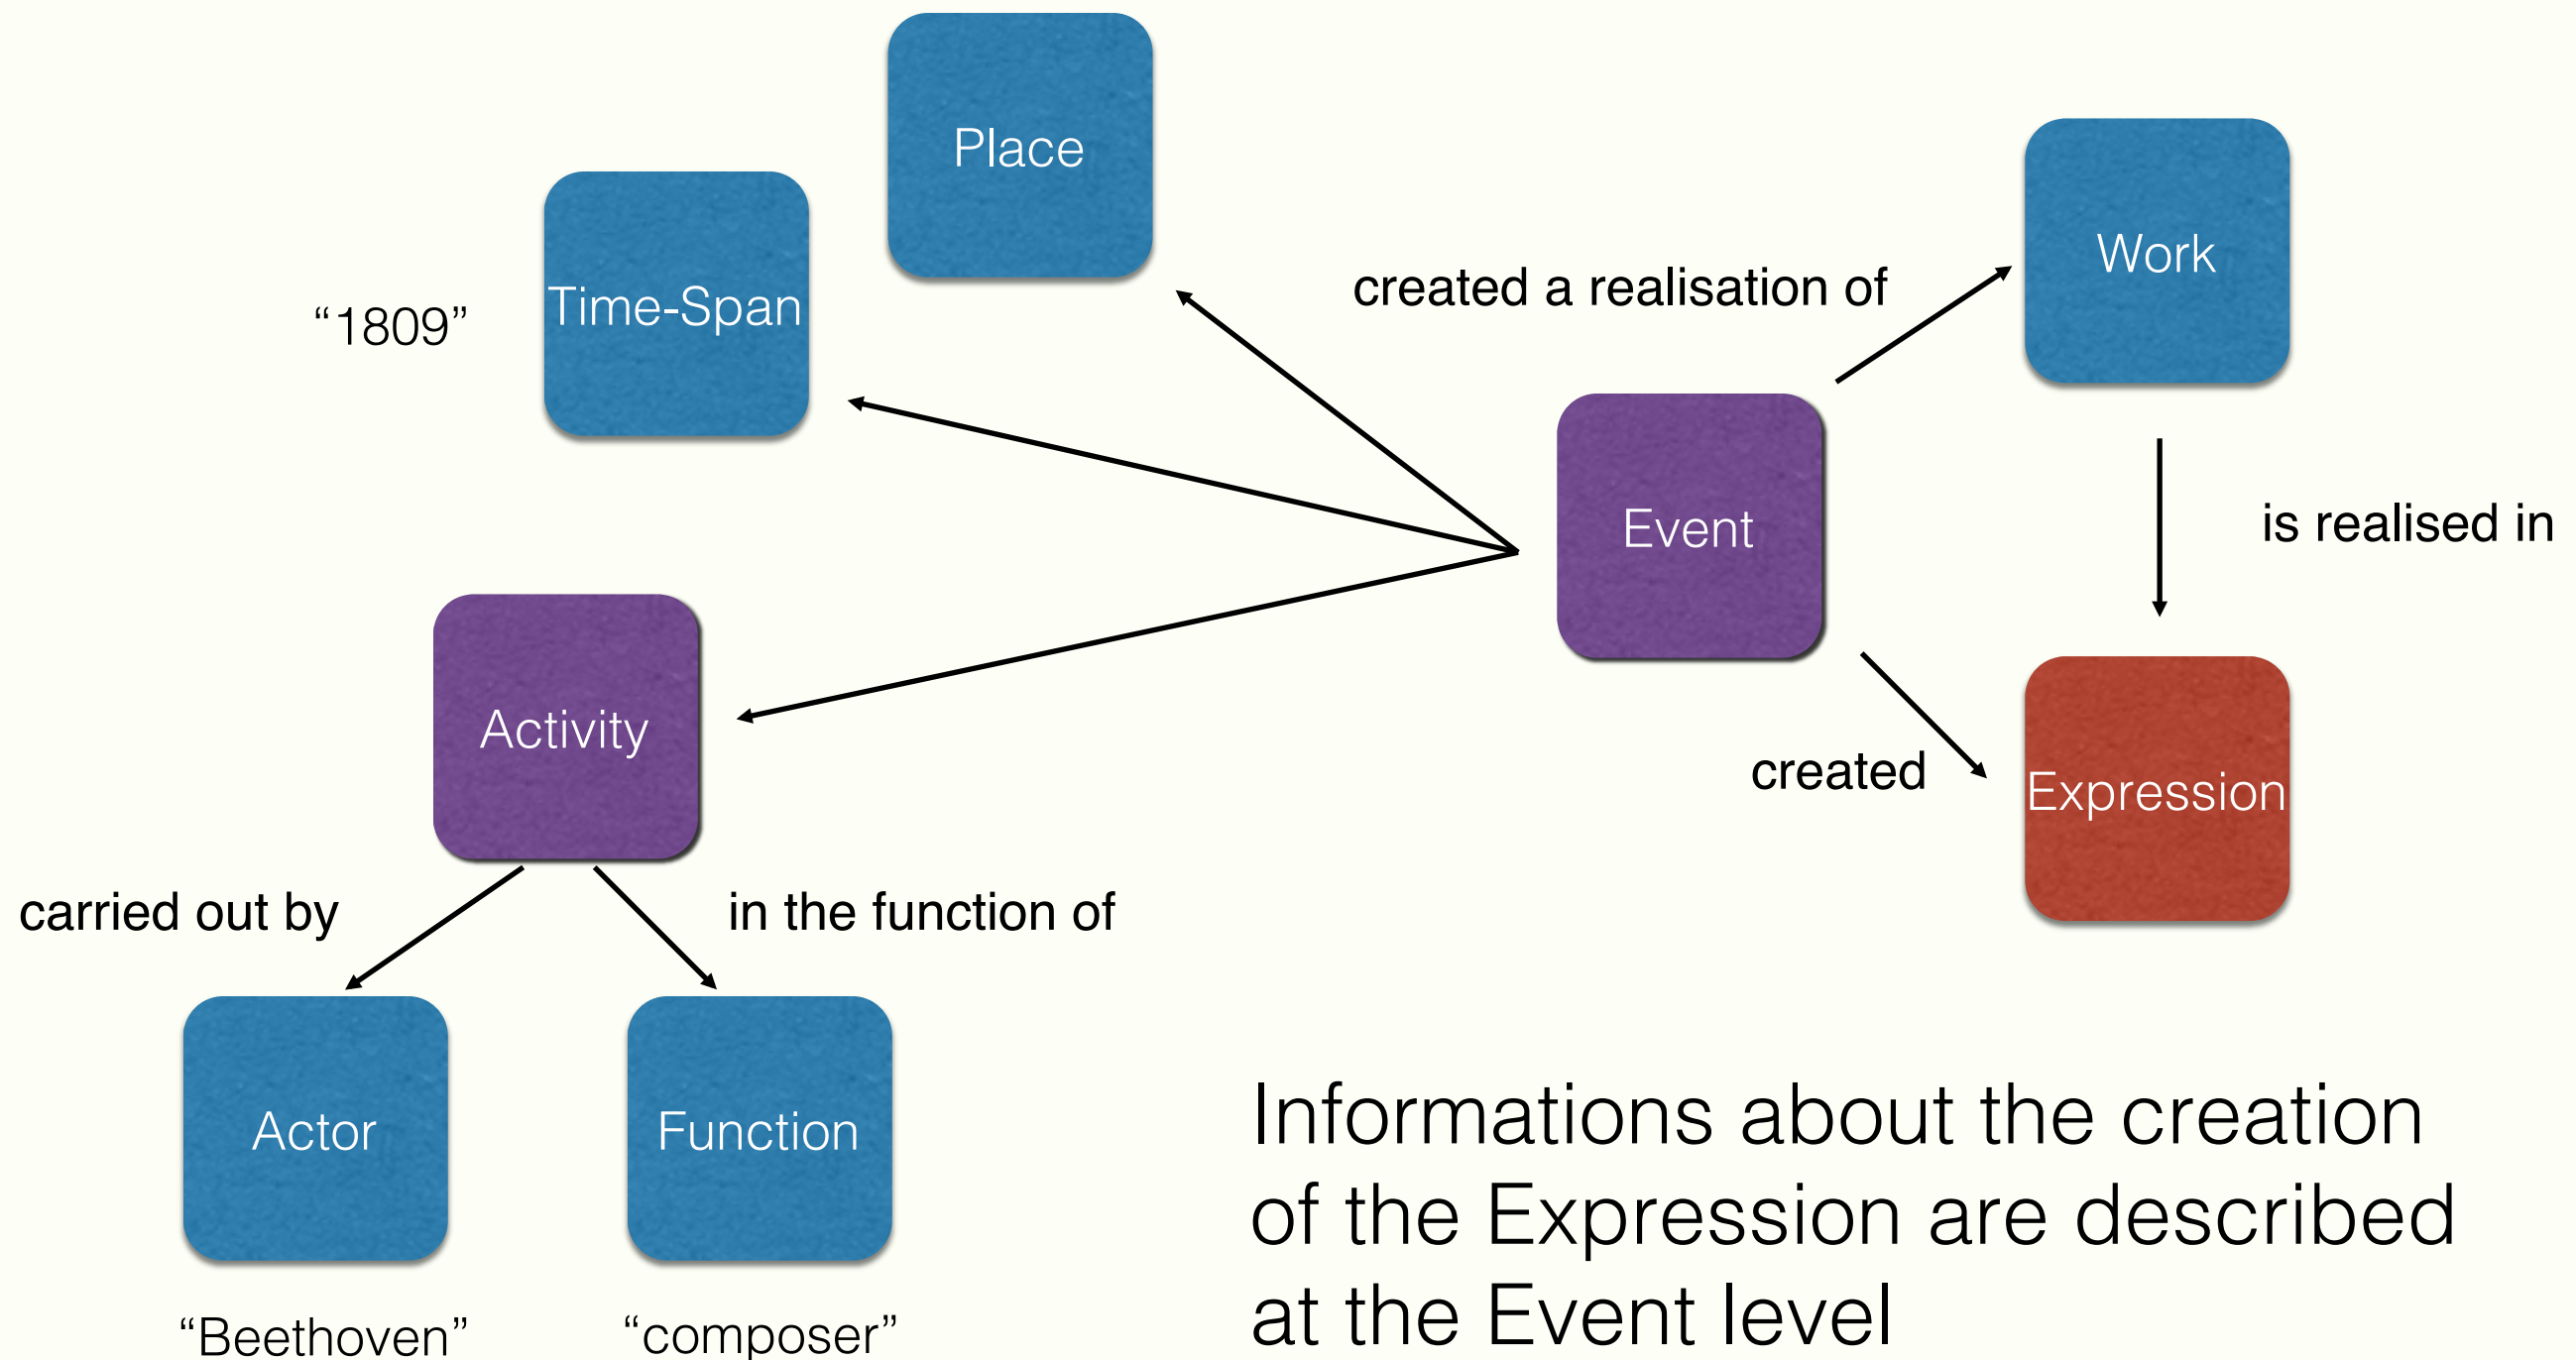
Place

Time-Span

“1809”

created a realisation of

Work

Event

is realised in

Activity

created

Expression

carried out by

in the function of

Actor

Function

“Beethoven”

“composer”

Informations about the creation of the Expression are described at the Event level